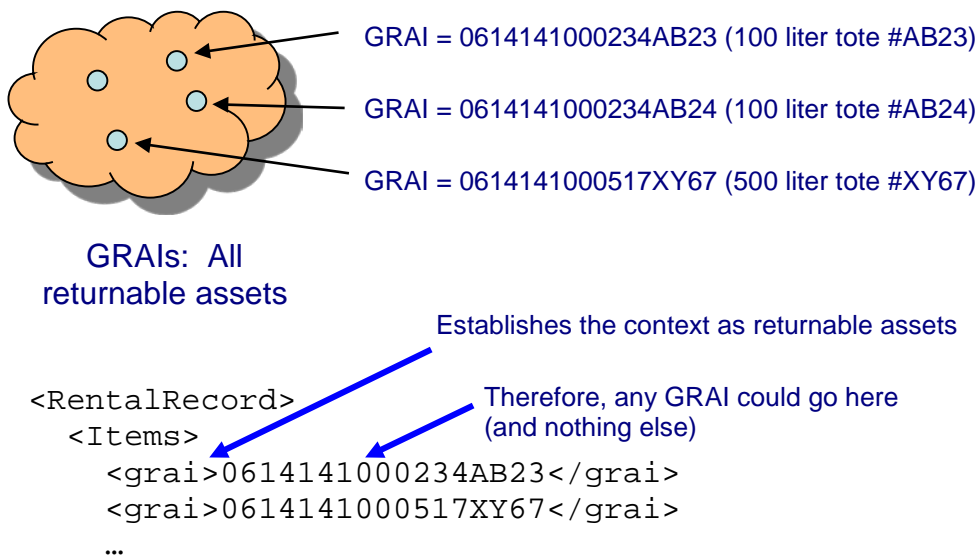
GRAI = 0614141000234AB23 (100 liter tote #AB23)

GRAI = 0614141000234AB24 (100 liter tote #AB24)

GRAI = 0614141000517XY67 (500 liter tote #XY67)

GRAIs: All returnable assets

Establishes the context as returnable assets

Therefore, any GRAI could go here (and nothing else)

<RentalRecord>
  <Items>
    <grai>0614141000234AB23</grai>
    <grai>0614141000517XY67</grai>
    …